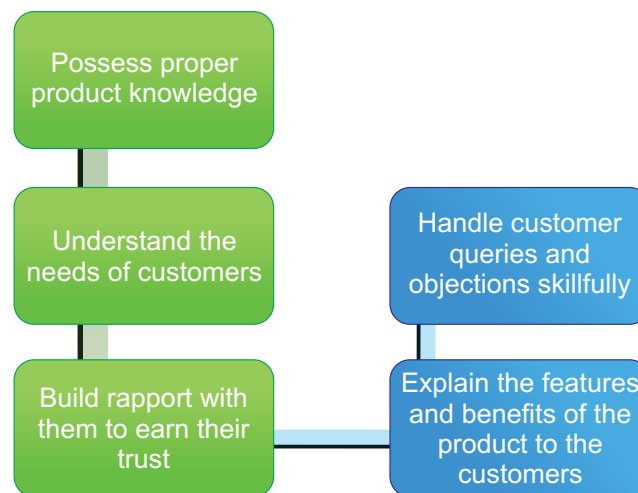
Possess proper product knowledge

Understand the needs of customers

Build rapport with them to earn their trust

Explain the features and benefits of the product to the customers

Handle customer queries and objections skillfully